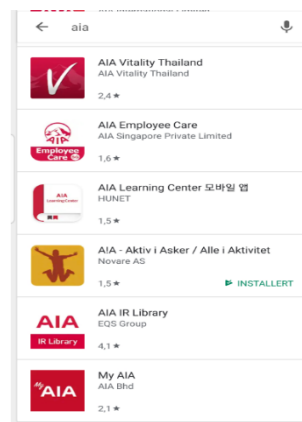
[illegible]

aia

AIA Vitality Thailand
AIA Vitality Thailand
2,4 ★

AIA
Employee Care
AIA Employee Care
AIA Singapore Private Limited
1,6 ★

AIA
AIA Learning Center 모바일 앱
HUNET
1,5 ★

AIA - Aktiv i Asker / Alle i Aktivitet
Novare AS
1,5 ★
INSTALLERT

AIA
IR Library
AIA IR Library
EQS Group
4,1 ★

My AIA
My AIA
AIA Bhd
2,1 ★